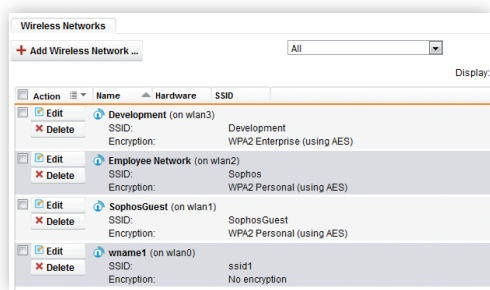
Wireless Networks

+ Add Wireless Network ...

All

Display:

| | Action | Name | Hardware | SSID |
|---|---|---|---|---|
| | Edit / Delete | Development (on wlan3) SSID: Development Encryption: WPA2 Enterprise (using AES) | | |
| | Edit / Delete | Employee Network (on wlan2) SSID: Sophos Encryption: WPA2 Personal (using AES) | | |
| | Edit / Delete | SophosGuest (on wlan1) SSID: SophosGuest Encryption: WPA2 Personal (using AES) | | |
| | Edit / Delete | wname1 (on wlan0) SSID: ssid1 Encryption: No encryption | | |